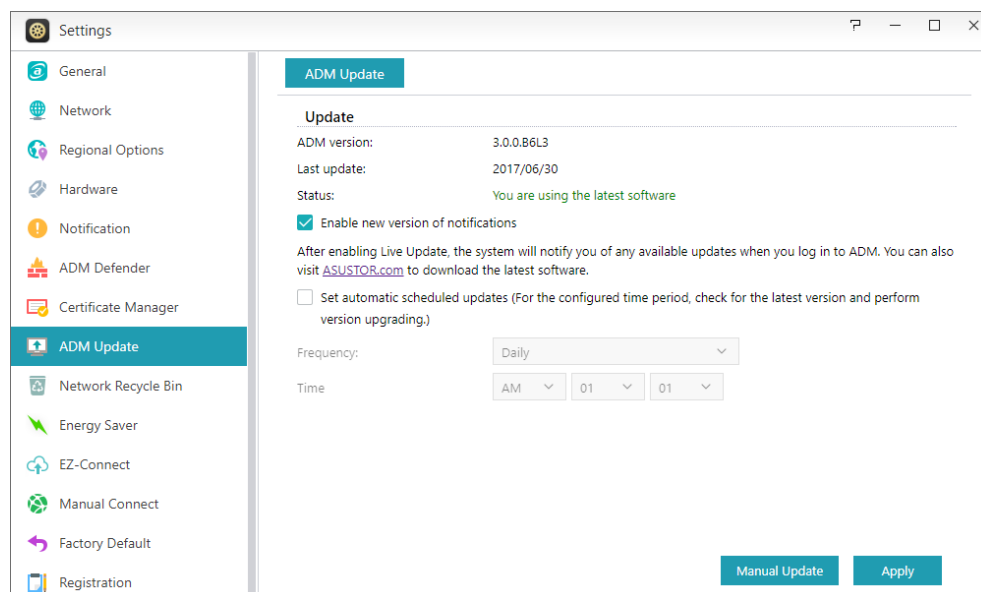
Settings

General
Network
Regional Options
Hardware
Notification
ADM Defender
Certificate Manager
ADM Update
Network Recycle Bin
Energy Saver
EZ-Connect
Manual Connect
Factory Default
Registration

ADM Update

Update

| ADM version: | 3.0.0.B6L3 |
|---|---|
| Last update: | 2017/06/30 |
| Status: | You are using the latest software |

Enable new version of notifications

After enabling Live Update, the system will notify you of any available updates when you log in to ADM. You can also visit ASUSTOR.com to download the latest software.

Set automatic scheduled updates (For the configured time period, check for the latest version and perform version upgrading.)

Frequency: Daily

Time AM 01 01

Manual Update
Apply